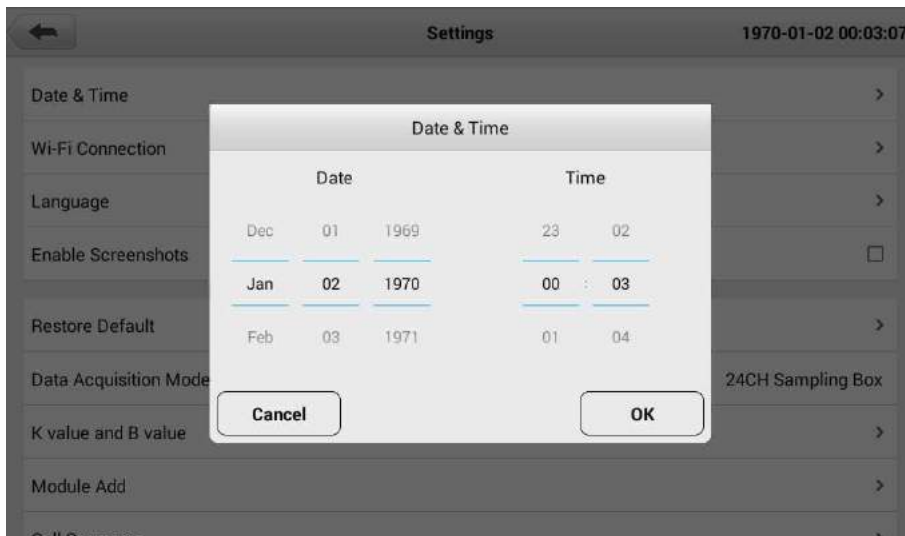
Settings
1970-01-02 00:03:07

Date & Time
Wi-Fi Connection
Language
Enable Screenshots
Restore Default
Data Acquisition Mode
24CH Sampling Box
K value and B value
Module Add
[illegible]

Date & Time

Date
Dec 01 1969
Jan 02 1970
Feb 03 1971

Time
23 02
00 : 03
01 04

Cancel
OK